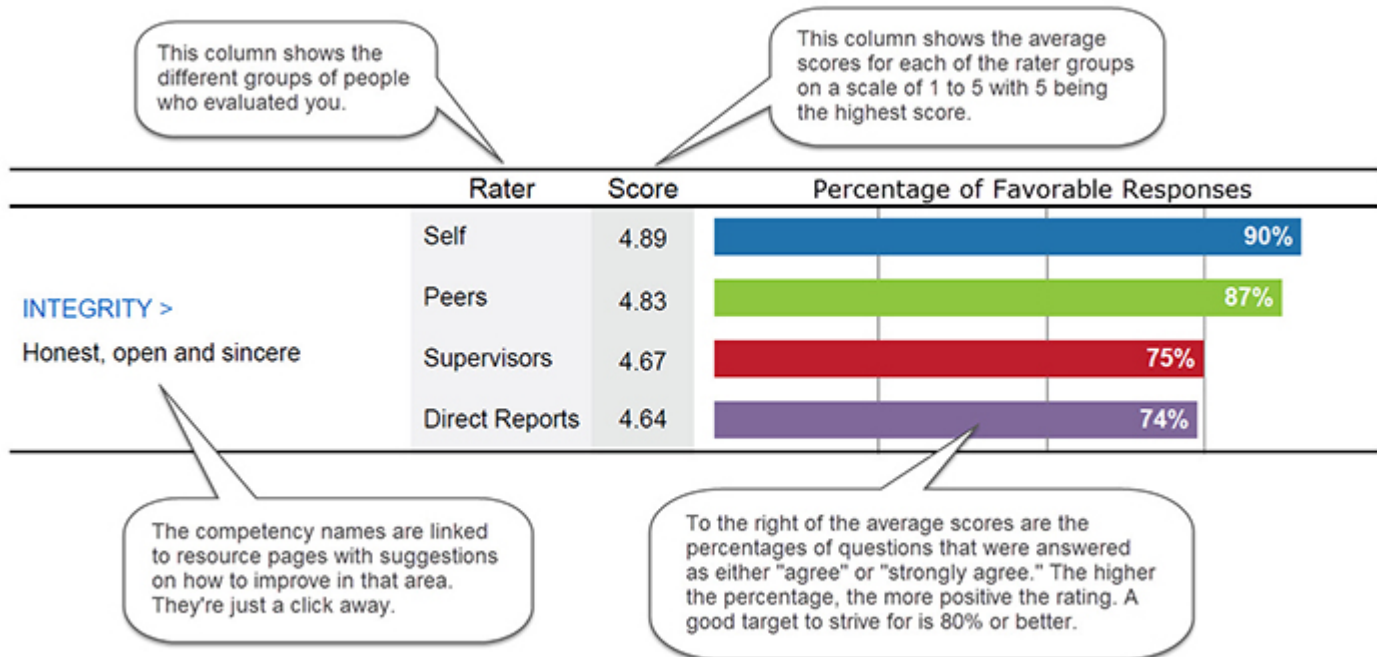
This column shows the different groups of people who evaluated you.

This column shows the average scores for each of the rater groups on a scale of 1 to 5 with 5 being the highest score.

| | Rater | Score | Percentage of Favorable Responses |
|---|---|---|---|
| INTEGRITY > | Self | 4.89 | 90% |
| Honest, open and sincere | Peers | 4.83 | 87% |
| | Supervisors | 4.67 | 75% |
| | Direct Reports | 4.64 | 74% |

The competency names are linked to resource pages with suggestions on how to improve in that area. They're just a click away.

To the right of the average scores are the percentages of questions that were answered as either "agree" or "strongly agree." The higher the percentage, the more positive the rating. A good target to strive for is 80% or better.